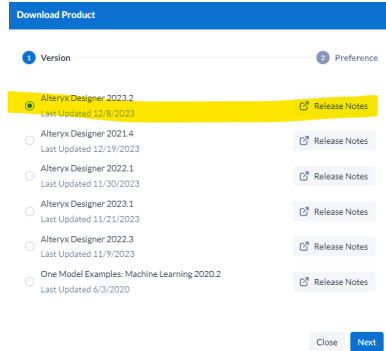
Download Product

1 Version

2 Preference

Alteryx Designer 2023.2
Last Updated 12/8/2023

Release Notes

Alteryx Designer 2021.4
Last Updated 12/19/2023

Release Notes

Alteryx Designer 2022.1
Last Updated 11/30/2023

Release Notes

Alteryx Designer 2023.1
Last Updated 11/21/2023

Release Notes

Alteryx Designer 2022.3
Last Updated 11/9/2023

Release Notes

One Model Examples: Machine Learning 2020.2
Last Updated 6/3/2020

Release Notes

Close

Next